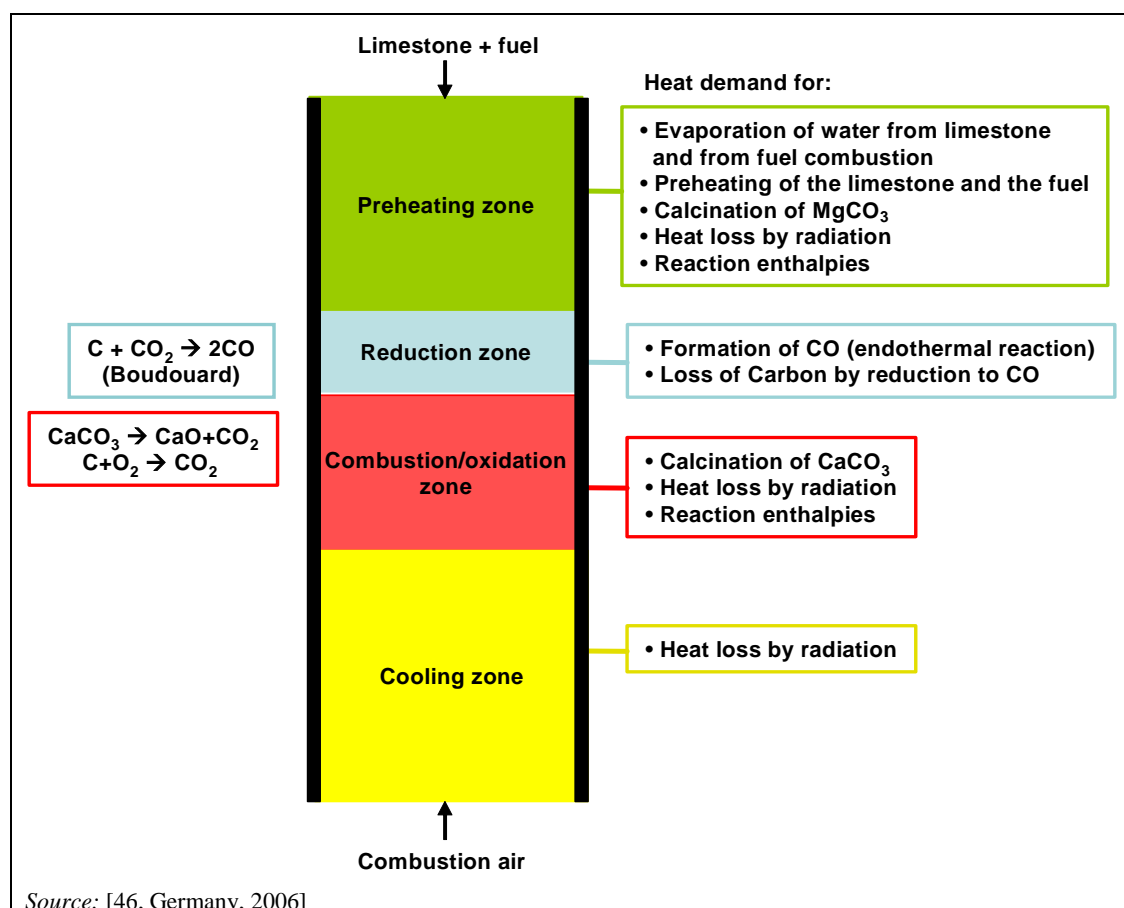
Limestone + fuel

Heat demand for:

• Evaporation of water from limestone and from fuel combustion
• Preheating of the limestone and the fuel
• Calcination of $MgCO_3$
• Heat loss by radiation
• Reaction enthalpies

Preheating zone

$C + CO_2 \rightarrow 2CO$ (Boudouard)

Reduction zone

• Formation of CO (endothermal reaction)
• Loss of Carbon by reduction to CO

$CaCO_3 \rightarrow CaO+CO_2$
$C+O_2 \rightarrow CO_2$

Combustion/oxidation zone

• Calcination of $CaCO_3$
• Heat loss by radiation
• Reaction enthalpies

Cooling zone

• Heat loss by radiation

Combustion air

Source: [46, Germany, 2006]